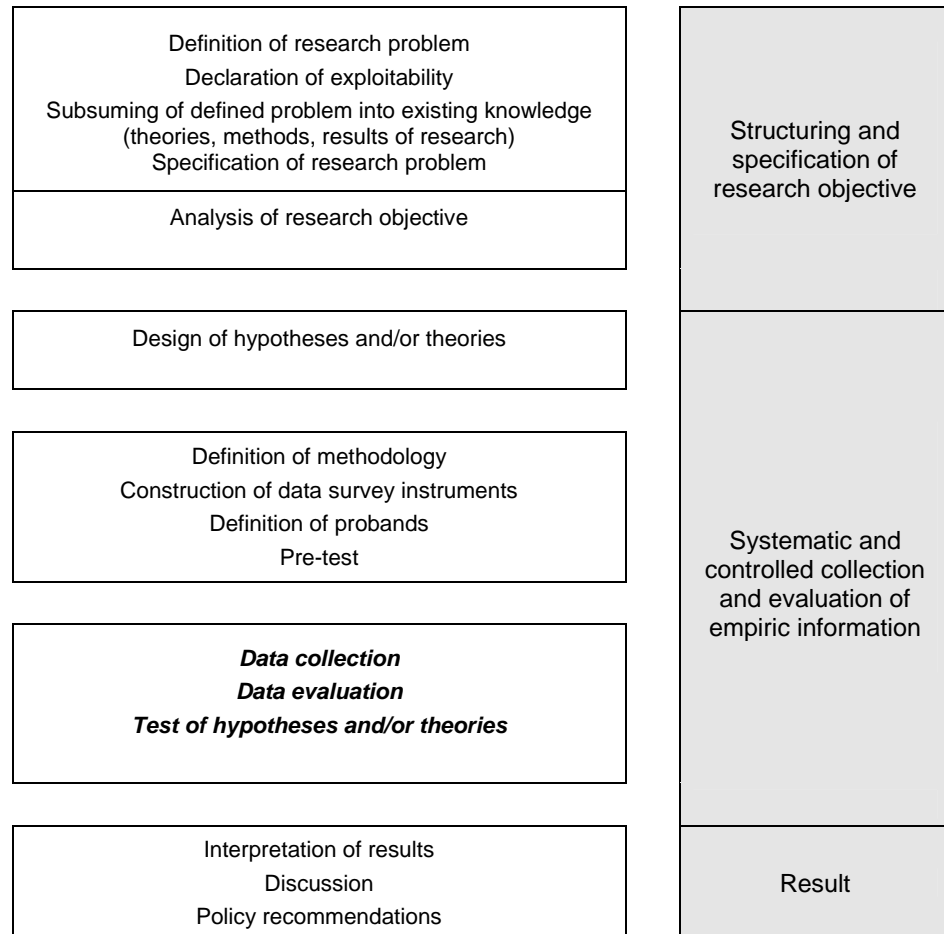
Definition of research problem
Declaration of exploitability
Subsuming of defined problem into existing knowledge (theories, methods, results of research)
Specification of research problem

Analysis of research objective

Structuring and specification of research objective

Design of hypotheses and/or theories

Definition of methodology
Construction of data survey instruments
Definition of probands
Pre-test

Systematic and controlled collection and evaluation of empiric information

***Data collection***
***Data evaluation***
***Test of hypotheses and/or theories***

Interpretation of results
Discussion
Policy recommendations

Result